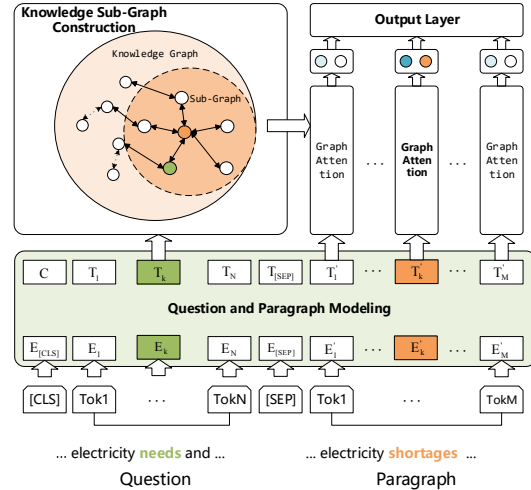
Knowledge Sub-Graph Construction

Knowledge Graph

Sub-Graph

Output Layer

Graph Attention

...

Graph Atten tion

...

Graph Attention

C

$T_1$

$T_k$

$T_N$

$T_{[SEP]}$

$T_1^{'}$

...

$T_k^{'}$

...

$T_M^{'}$

Question and Paragraph Modeling

$E_{[CLS]}$

$E_1$

$E_k$

$E_N$

$E_{[SEP]}$

$E_1^{'}$

...

$E_k^{'}$

...

$E_M^{'}$

[CLS]

Tok1

...

TokN

[SEP]

Tok1

...

TokM

... electricity needs and ...

... electricity shortages ...

Question

Paragraph